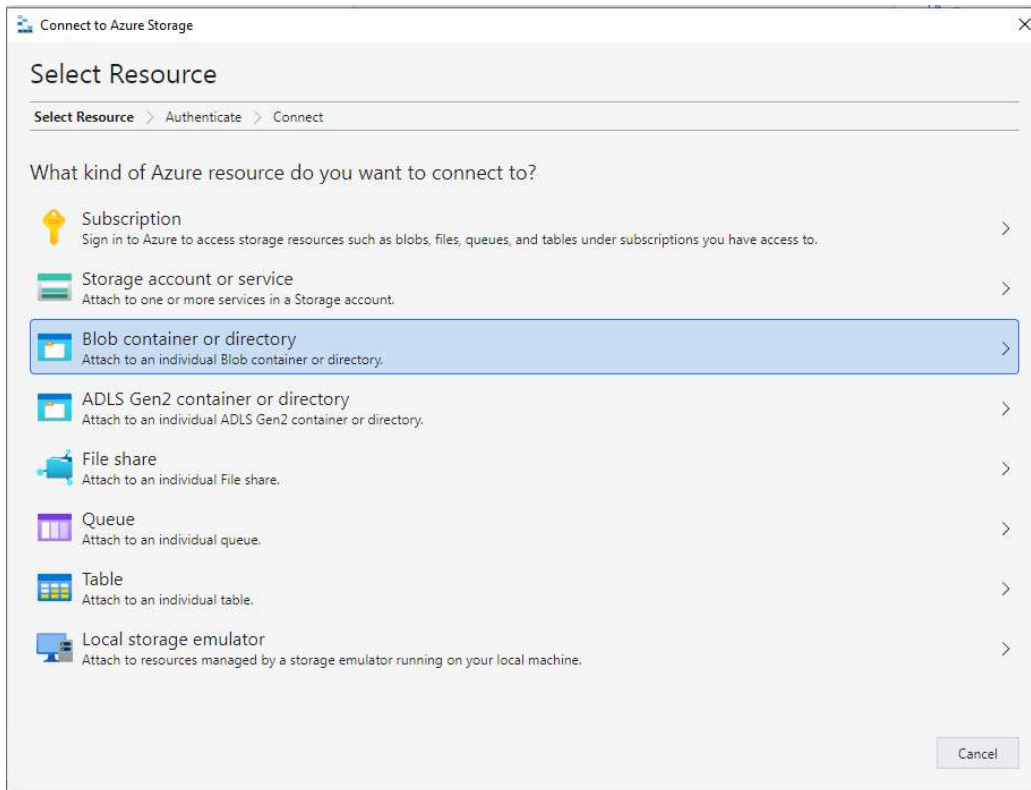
Connect to Azure Storage

Select Resource

Select Resource > Authenticate > Connect

What kind of Azure resource do you want to connect to?

Subscription
Sign in to Azure to access storage resources such as blobs, files, queues, and tables under subscriptions you have access to.

Storage account or service
Attach to one or more services in a Storage account.

Blob container or directory
Attach to an individual Blob container or directory.

ADLS Gen2 container or directory
Attach to an individual ADLS Gen2 container or directory.

File share
Attach to an individual File share.

Queue
Attach to an individual queue.

Table
Attach to an individual table.

Local storage emulator
Attach to resources managed by a storage emulator running on your local machine.

Cancel